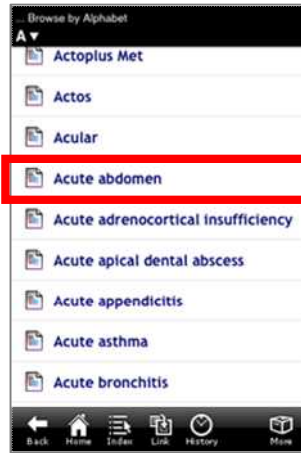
... Browse by Alphabet
A ▾

Actoplus Met

Actos

Acular

Acute abdomen

Acute adrenocortical insufficiency

Acute apical dental abscess

Acute appendicitis

Acute asthma

Acute bronchitis

Back Home Index Link History More